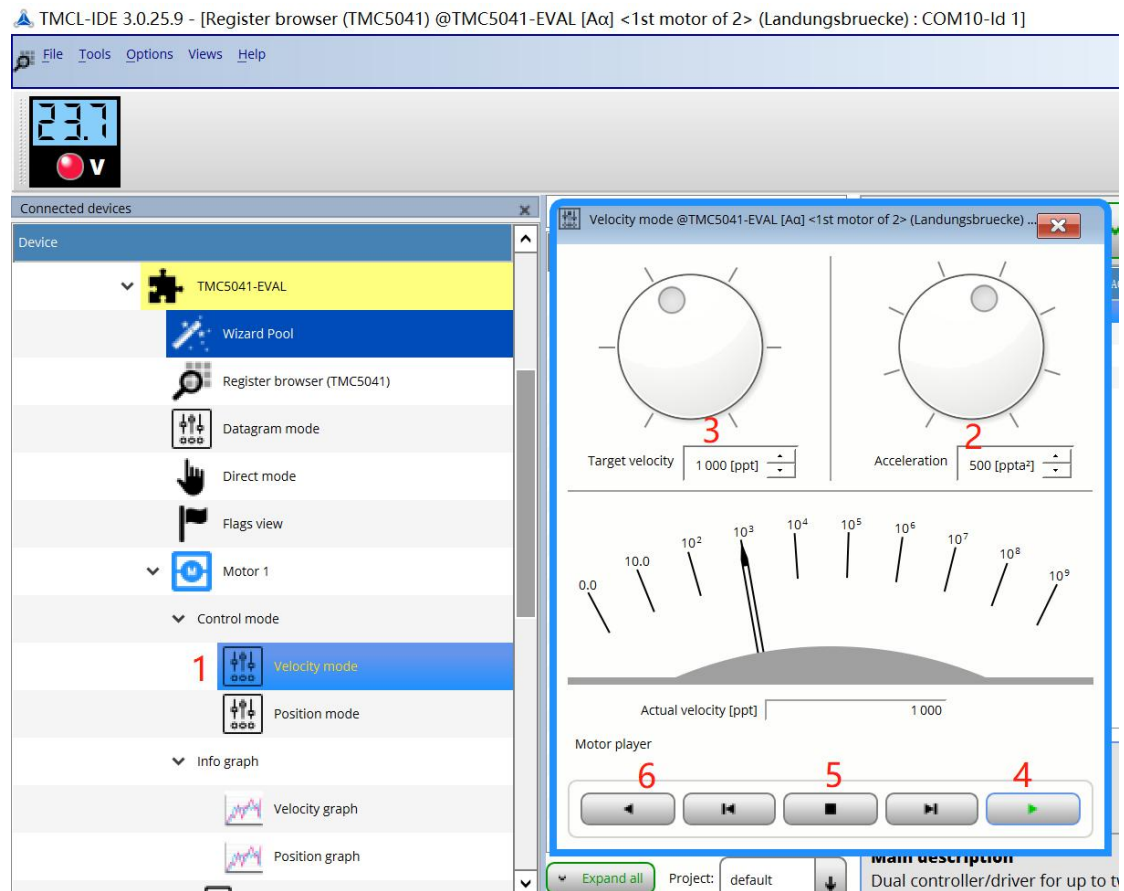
TMCL-IDE 3.0.25.9 - [Register browser (TMC5041) @TMC5041-EVAL [Aα] <1st motor of 2> (Landungsbruecke) : COM10-Id 1]

File Tools Options Views Help

23.7
V

Connected devices

Device

TMC5041-EVAL

Wizard Pool

Register browser (TMC5041)

Datagram mode

Direct mode

Flags view

Motor 1

Control mode

1

Velocity mode

Position mode

Info graph

Velocity graph

Position graph

Velocity mode @TMC5041-EVAL [Aα] <1st motor of 2> (Landungsbruecke) ...

3

Target velocity 1 000 [ppt]

2

Acceleration 500 [ppta²]

0.0 10.0 $10^2$ $10^3$ $10^4$ $10^5$ $10^6$ $10^7$ $10^8$ $10^9$

Actual velocity [ppt] 1 000

Motor player

6 5 4

Expand all Project: default

Main description
Dual controller/driver for up to tv